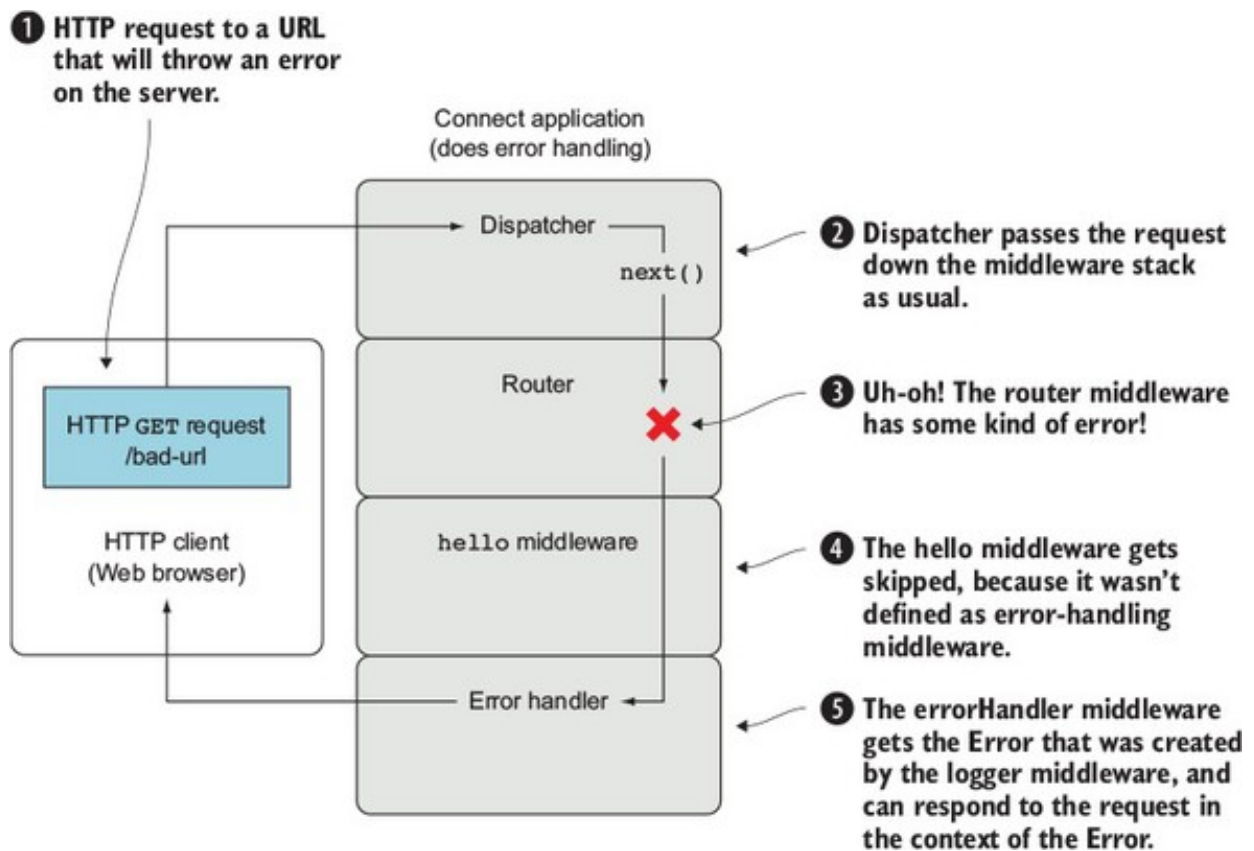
❶ HTTP request to a URL that will throw an error on the server.

Connect application (does error handling)

Dispatcher

next()

❷ Dispatcher passes the request down the middleware stack as usual.

HTTP GET request /bad-url

HTTP client (Web browser)

Router

❸ Uh-oh! The router middleware has some kind of error!

hello middleware

❹ The hello middleware gets skipped, because it wasn't defined as error-handling middleware.

Error handler

❺ The errorHandler middleware gets the Error that was created by the logger middleware, and can respond to the request in the context of the Error.